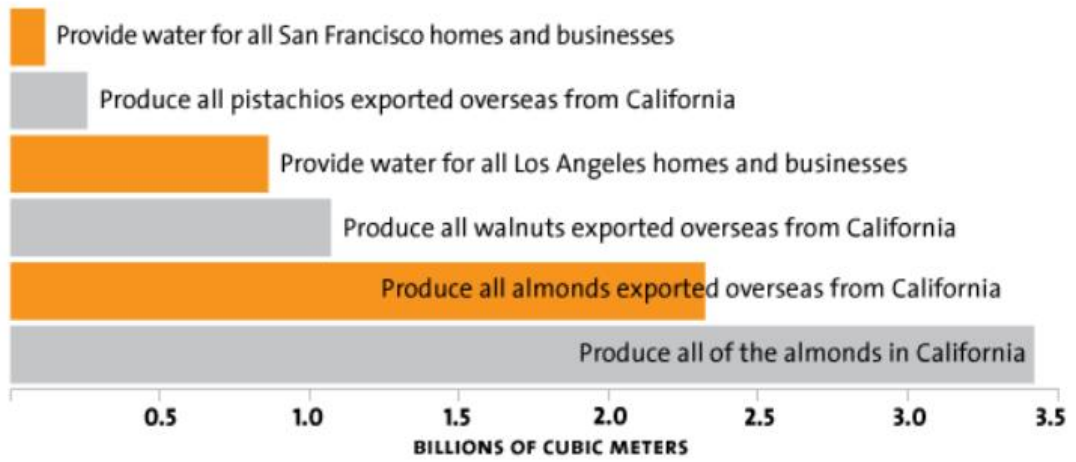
Provide water for all San Francisco homes and businesses

Produce all pistachios exported overseas from California

Provide water for all Los Angeles homes and businesses

Produce all walnuts exported overseas from California

Produce all almonds exported overseas from California

Produce all of the almonds in California

0.5
1.0
1.5
2.0
2.5
3.0
3.5

BILLIONS OF CUBIC METERS